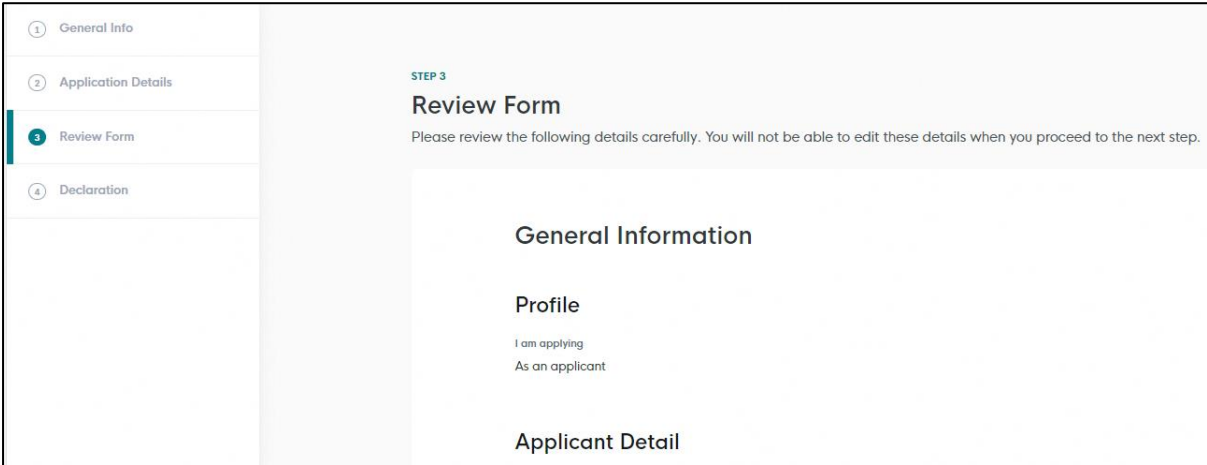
1 General Info

2 Application Details

3 Review Form

4 Declaration

STEP 3

Review Form

Please review the following details carefully. You will not be able to edit these details when you proceed to the next step.

General Information

Profile

I am applying

As an applicant

Applicant Detail